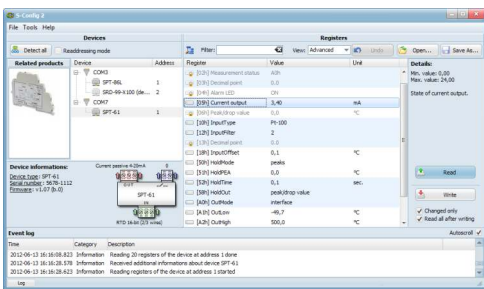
S-Config 2

File Tools Help

Devices

Detect all Readdressing mode

Related products

| Device | Address |
|---|---|
| COM3 | |
| SPT-86L | 1 |
| SRD-99-X100 (de... | 2 |
| COM7 | |
| SPT-61 | 1 |

Device informations:
Device type: SPT-61
Serial number: 5678-1112
Firmware: v1.07 (b.0)

Current passive 4-20mA
SPT-61
RTD 1k-3X (2/3 wires)

Registers

Filter: View: Advanced Undo Open... Save As...

| Register | Value | Unit |
|---|---|---|
| [02h] Measurement status | A0h | |
| [03h] Decimal point | 0 | |
| [04h] Alarm LED | ON | |
| [05h] Current output | 3,40 | mA |
| [06h] Peak/drop value | 0,0 | °C |
| [10h] InputType | Pt-100 | |
| [12h] InputFilter | 2 | |
| [13h] Decimal point | 0 | |
| [18h] InputOffset | 0,1 | °C |
| [50h] HoldMode | peaks | |
| [51h] HoldPEA | 0,0 | °C |
| [52h] HoldTime | 0,1 | sec. |
| [58h] HoldOut | peak/drop value | |
| [A0h] OutMode | interface | |
| [A1h] OutLow | -49,7 | °C |
| [A3h] OutHigh | 500,0 | °C |

Details:
Min. value: 0,00
Max. value: 24,00
State of current output.

Read

Write

Changed only
Read all after writing

Event log Autoscroll

| Time | Category | Description |
|---|---|---|
| 2012-06-13 16:16:08.823 | Information | Reading 20 registers of the device at address 1 done |
| 2012-06-13 16:16:28.578 | Information | Received additional informations about device SPT-61 |
| 2012-06-13 16:16:28.623 | Information | Reading all registers of the device at address 1 started |

Log